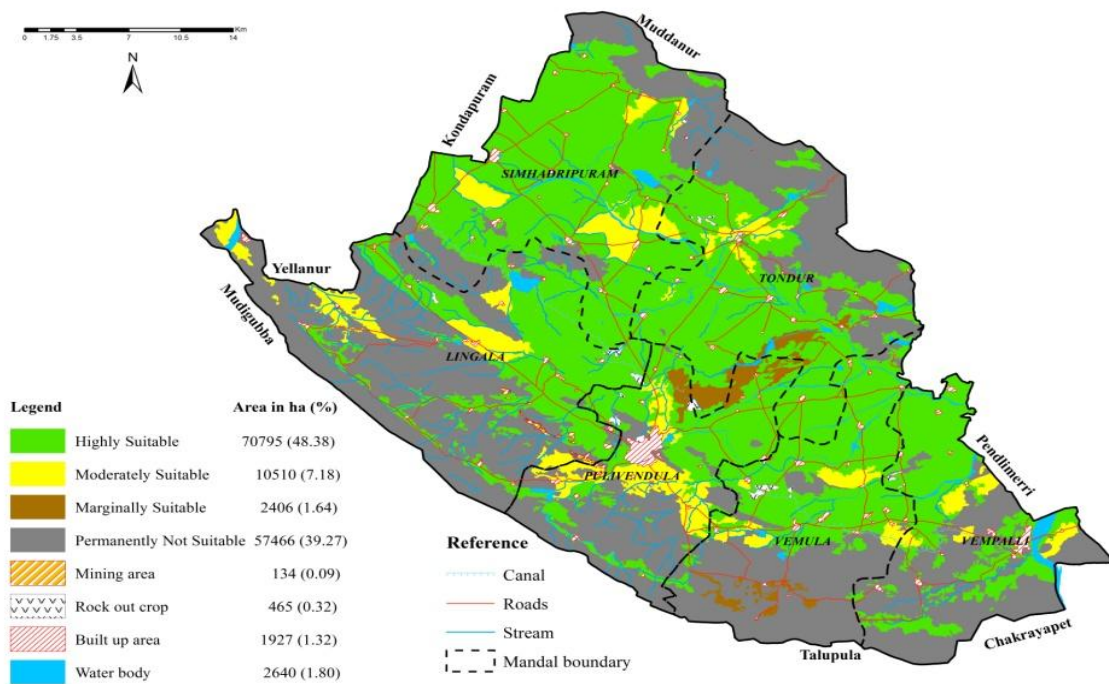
0 1.75 3.5 7 10.5 14 Km

N

Muddanur

Kondapuram

SIMHADRIPURAM

TONDUR

Yellanur

Mudigubba

LINGALA

PULIVENDULA

Pendlimerri

VEMULA

VEMPALLI

Talupula

Chakrayapet

| Legend | Area in ha (%) |
|---|---|
| Highly Suitable | 70795 (48.38) |
| Moderately Suitable | 10510 (7.18) |
| Marginally Suitable | 2406 (1.64) |
| Permanently Not Suitable | 57466 (39.27) |
| Mining area | 134 (0.09) |
| Rock out crop | 465 (0.32) |
| Built up area | 1927 (1.32) |
| Water body | 2640 (1.80) |

Reference
Canal
Roads
Stream
Mandal boundary